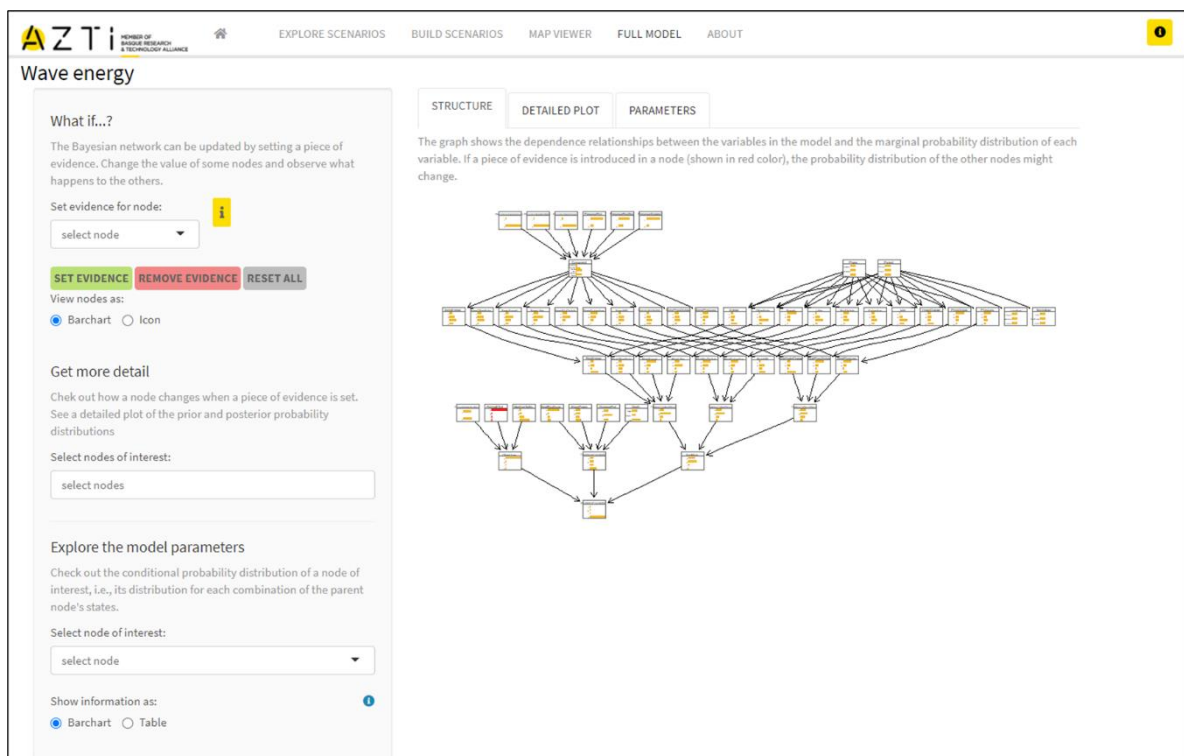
AZTI MEMBER OF BASQUE RESEARCH & TECHNOLOGY ALLIANCE

EXPLORE SCENARIOS BUILD SCENARIOS MAP VIEWER FULL MODEL ABOUT

Wave energy

What if...?

The Bayesian network can be updated by setting a piece of evidence. Change the value of some nodes and observe what happens to the others.

Set evidence for node:

select node

SET EVIDENCE REMOVE EVIDENCE RESET ALL

View nodes as:

Barchart Icon

Get more detail

Chek out how a node changes when a piece of evidence is set. See a detailed plot of the prior and posterior probability distributions

Select nodes of interest:

select nodes

Explore the model parameters

Check out the conditional probability distribution of a node of interest, i.e., its distribution for each combination of the parent node's states.

Select node of interest:

select node

Show information as:

Barchart Table

STRUCTURE DETAILED PLOT PARAMETERS

The graph shows the dependence relationships between the variables in the model and the marginal probability distribution of each variable. If a piece of evidence is introduced in a node (shown in red color), the probability distribution of the other nodes might change.